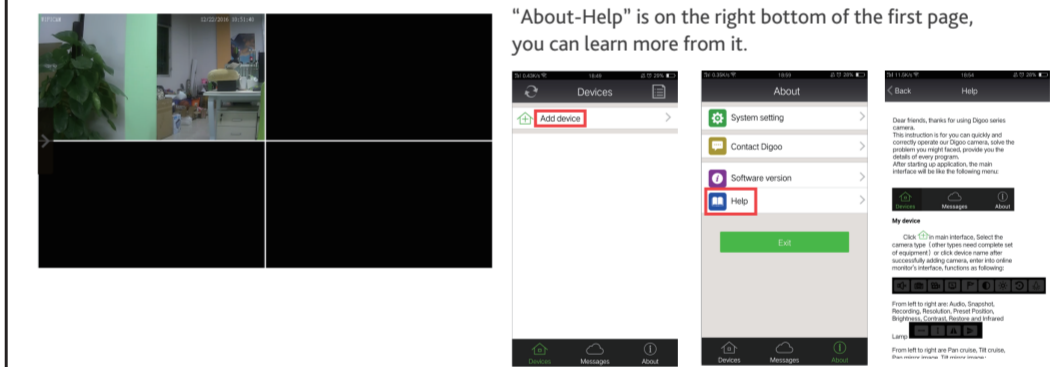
"About-Help" is on the right bottom of the first page, you can learn more from it.

Devices

Add device

Devices Messages About

About

System setting

Contact Digoo

Software version

Help

Exit

Devices Messages About

Back Help

Dear friends, thanks for using Digoo series camera.
This instruction is for you can quickly and correctly operate our Digoo camera, solve the problem you might faced, provide you the details of every program.
After starting up application, the main interface will be like the following menu:

Devices Messages About

My device

Click in main interface, Select the camera type (other types need complete set of equipment) or click device name after successfully adding camera, enter into online monitor's interface, functions as following:

From left to right are: Audio, Snapshot, Recording, Resolution, Preset Position, Brightness, Contrast, Restore and Infrared

Lamp

From left to right are Pan cruise, Tilt cruise,
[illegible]